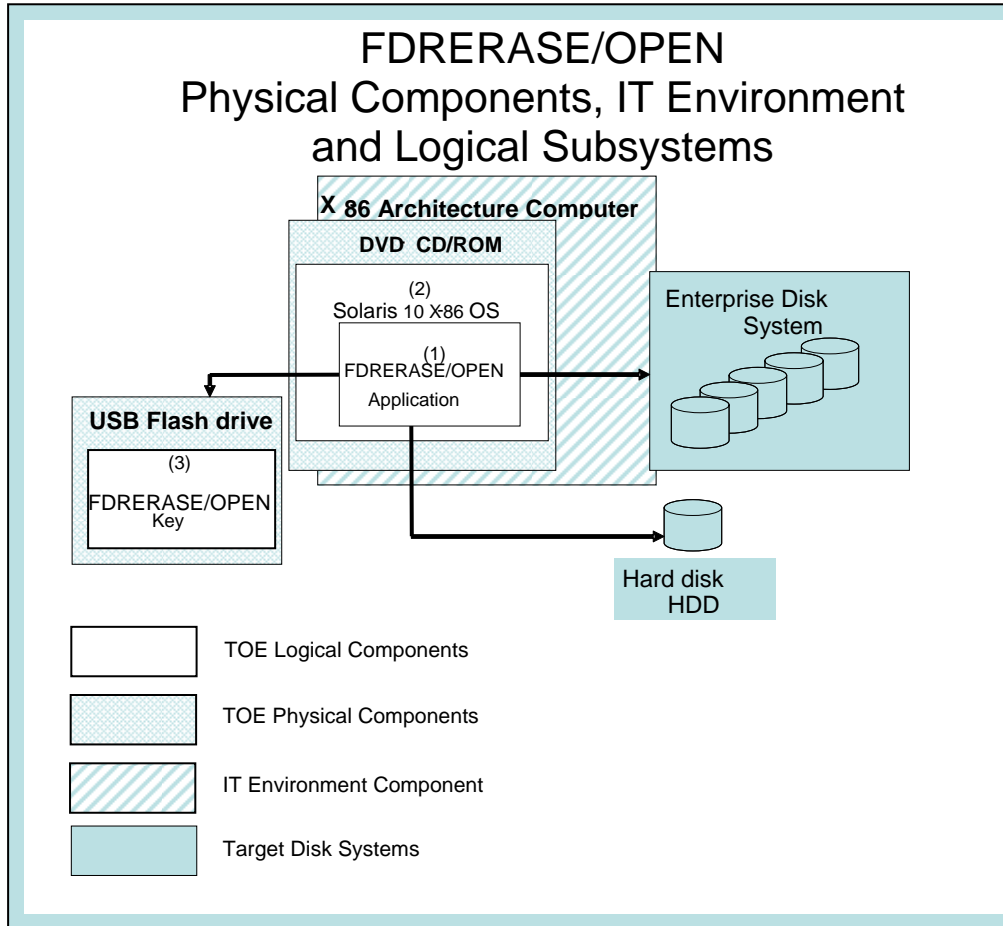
FDRERASE/OPEN
Physical Components, IT Environment and Logical Subsystems

X 86 Architecture Computer

DVD CD/ROM

(2)
Solaris 10 X86 OS

(1)
FDRERASE/OPEN
Application

Enterprise Disk System

USB Flash drive

(3)
FDRERASE/OPEN
Key

Hard disk
HDD

TOE Logical Components

TOE Physical Components

IT Environment Component

Target Disk Systems